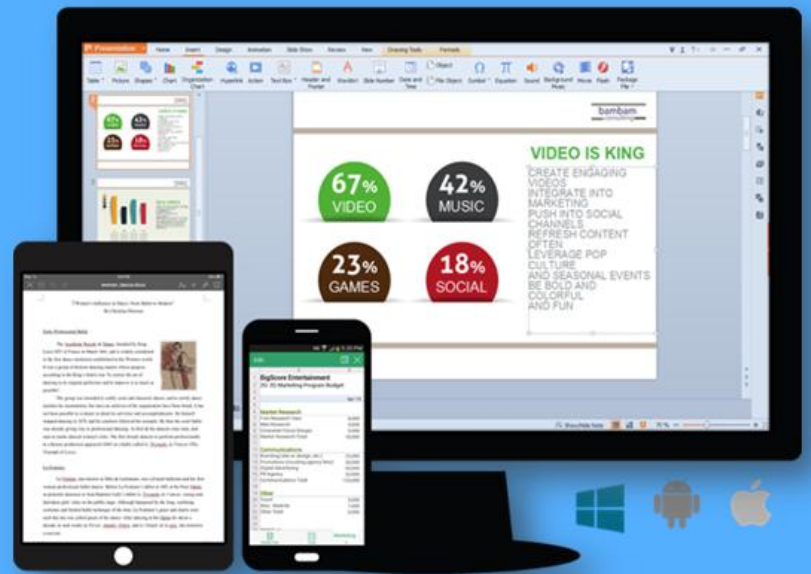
Presentation Home Insert Design Animation Slide Show Review View Drawing Tools Format

Table Picture Shapes Chart Organization Chart Hyperlink Action Text Box Header and Footer WordArt Slide Number Date and Time Object File Object Symbol Equation Sound Background Music Movie Flash Package File

bambam

67% VIDEO

42% MUSIC

23% GAMES

18% SOCIAL

VIDEO IS KING

CREATE ENGAGING VIDEOS
INTEGRATE INTO MARKETING
PUSH INTO SOCIAL CHANNELS
REFRESH CONTENT OFTEN
LEVERAGE POP CULTURE
AND SEASONAL EVENTS
BE BOLD AND COLORFUL
AND FUN

"Women's Influence in Dance: from Ballet to Modern"

Early Professional Ballet

Edit

BigScore Entertainment
20_XX Marketing Program Budget

Market Research

Communications

Other

Marketing

75%